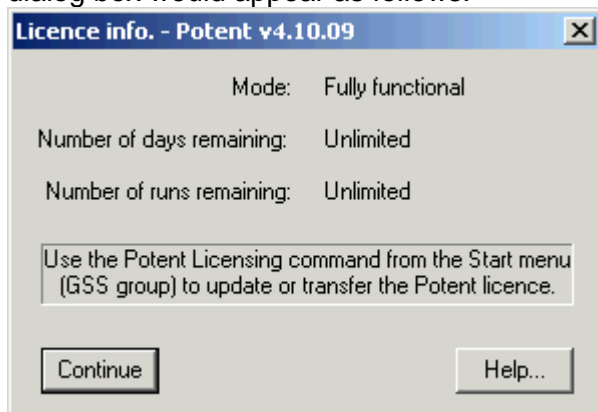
dialog box would appear as follows:

Licence info. - Potent v4.10.09

Mode: Fully functional

Number of days remaining: Unlimited

Number of runs remaining: Unlimited

Use the Potent Licensing command from the Start menu (GSS group) to update or transfer the Potent licence.

Continue

Help...